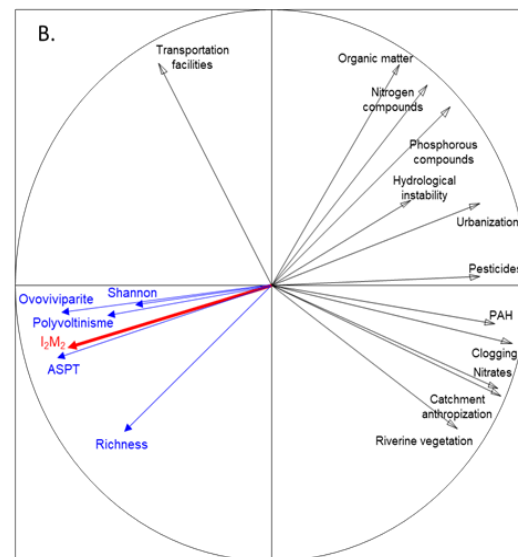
B.

Transportation facilities

Organic matter

Nitrogen compounds

Phosphorous compounds

Hydrological instability

Urbanization

Pesticides

PAH

Clogging

Nitrates

Catchment anthropization

Riverine vegetation

Shannon

Ovoviviparite

Polyvoltinisme

$I_2M_2$

ASPT

Richness